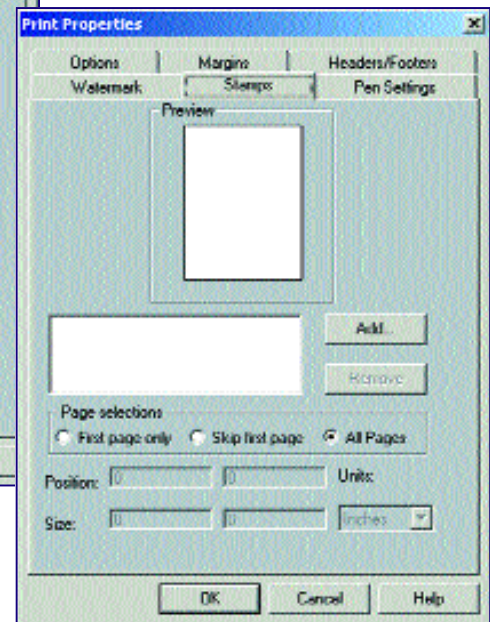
Print Properties

Options | Margins | Headers/Footers
Watermark | Stamps | Pen Settings

Preview

Add...

Remove

Page selections

First page only  Skip first page  All Pages

Position: 0  0  Units:

Size: 0  0  inches

OK  Cancel  Help